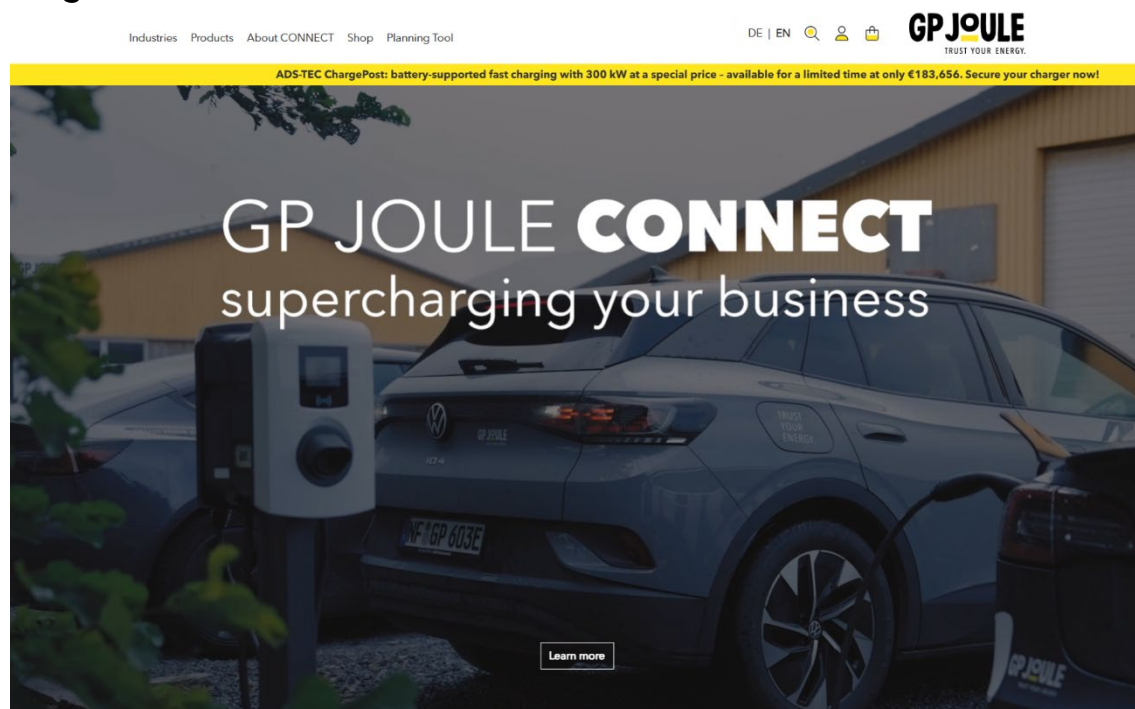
Industries Products About CONNECT Shop Planning Tool

DE | EN

GP JOULE
TRUST YOUR ENERGY.

ADS-TEC ChargePost: battery-supported fast charging with 300 kW at a special price - available for a limited time at only €183,656. Secure your charger now!

GP JOULE CONNECT
supercharging your business

TRUST YOUR ENERGY

GP JOULE

NF GP 603E

Learn more

GP JOULE